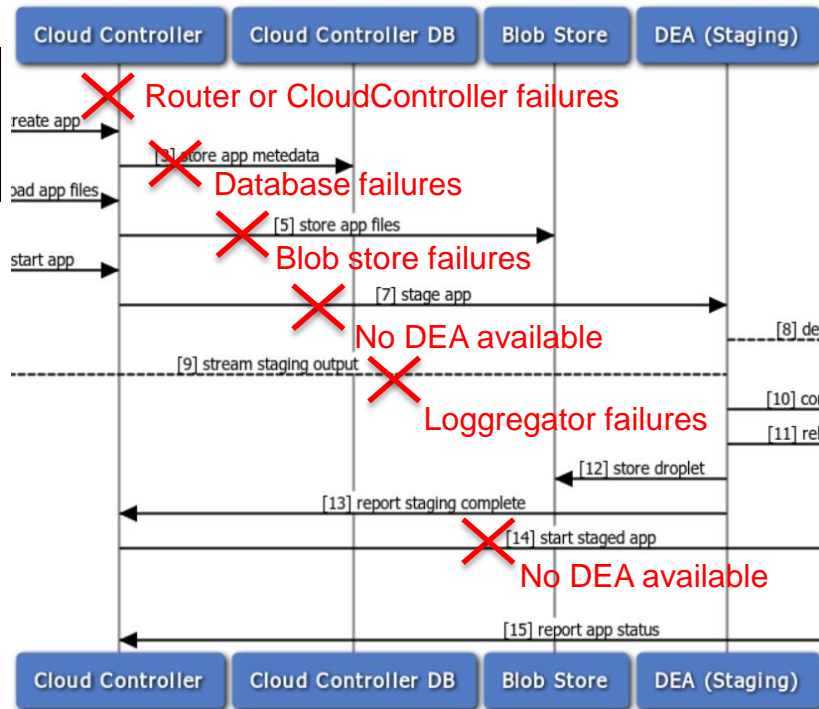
Cloud Controller | Cloud Controller DB | Blob Store | DEA (Staging)

Router or CloudController failures

reate app

[3] store app metedata

Database failures

oad app files

[5] store app files

Blob store failures

start app

[7] stage app

No DEA available

[8] de

[9] stream staging output

Loggregator failures

[10] co

[11] rel

[12] store droplet

[13] report staging complete

[14] start staged app

No DEA available

[15] report app status

Cloud Controller | Cloud Controller DB | Blob Store | DEA (Staging)